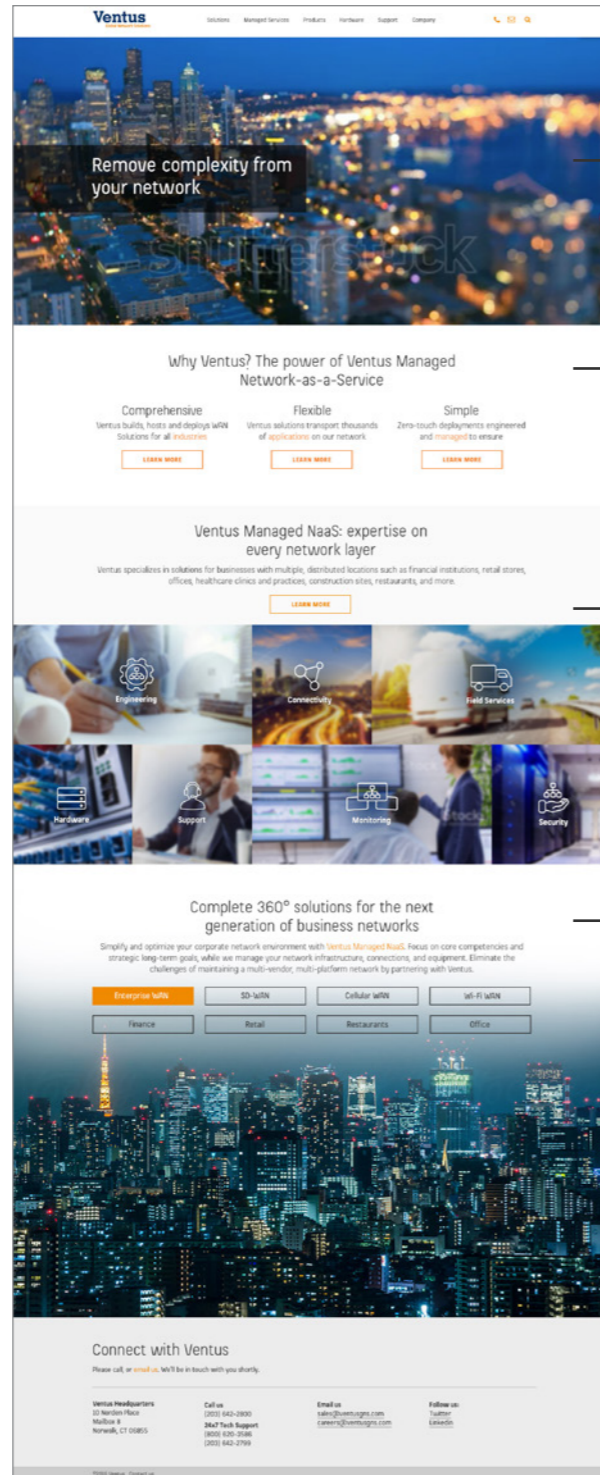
Ventus
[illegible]

Solutions Managed Services Products Hardware Support Company

Remove complexity from your network

shutterstock

Why Ventus? The power of Ventus Managed Network-as-a-Service

Comprehensive
Ventus builds, hosts and deploys WAN Solutions for all industries
LEARN MORE

Flexible
Ventus solutions transport thousands of applications on our network
LEARN MORE

Simple
Zero-touch deployments engineered and managed to ensure
LEARN MORE

Ventus Managed NaaS: expertise on every network layer

Ventus specializes in solutions for businesses with multiple, distributed locations such as financial institutions, retail stores, offices, healthcare clinics and practices, construction sites, restaurants, and more.

LEARN MORE

Engineering
Connectivity
Field Services
Hardware
Support
Monitoring
Security

Complete 360° solutions for the next generation of business networks

Simplify and optimize your corporate network environment with Ventus Managed NaaS. Focus on core competencies and strategic long-term goals, while we manage your network infrastructure, connections, and equipment. Eliminate the challenges of maintaining a multi-vendor, multi-platform network by partnering with Ventus.

Enterprise WAN
SD-WAN
Cellular WAN
Wi-Fi WAN
Finance
Retail
Restaurants
Office

Connect with Ventus

Please call, or email us. We'll be in touch with you shortly.

Ventus Headquarters
10 Norden Place
Mailbox 9
Norwalk, CT 06855

Call us
(203) 642-2800
24x7 Tech Support
(800) 620-3586
(203) 642-2799

Email us
sales@ventusgns.com
careers@ventusgns.com

Follow us:
Twitter
LinkedIn

©2020 Ventus Contact us